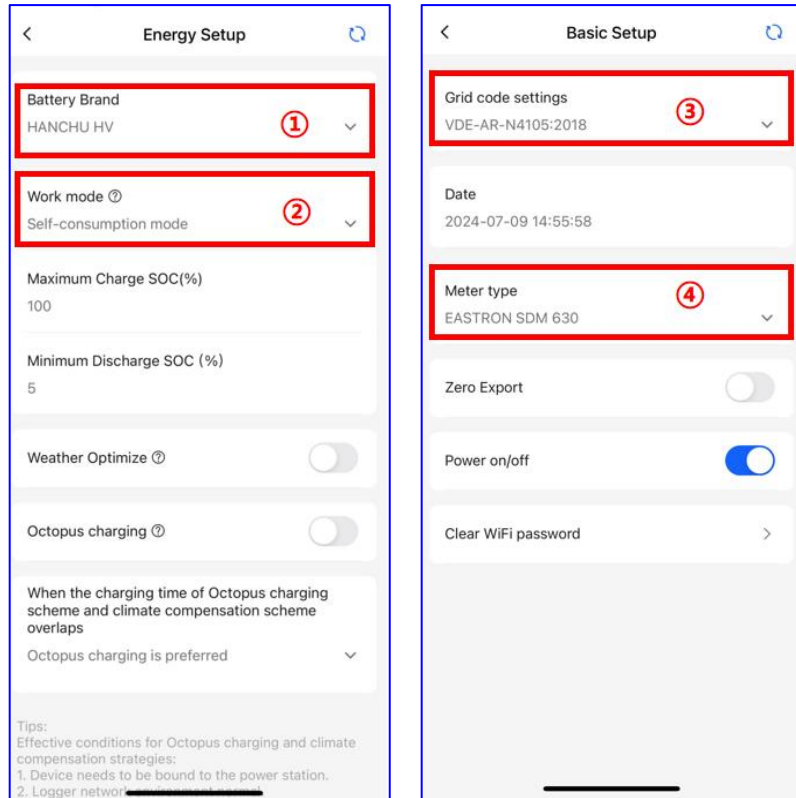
Energy Setup

Battery Brand
HANCHU HV
①

Work mode ⓘ
Self-consumption mode
②

Maximum Charge SOC(%)
100

Minimum Discharge SOC (%)
5

Weather Optimize ⓘ

Octopus charging ⓘ

When the charging time of Octopus charging scheme and climate compensation scheme overlaps
Octopus charging is preferred

Tips:
Effective conditions for Octopus charging and climate compensation strategies:
1. Device needs to be bound to the power station.
2. Logger network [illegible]

Basic Setup

Grid code settings
VDE-AR-N4105:2018
③

Date
2024-07-09 14:55:58

Meter type
EASTRON SDM 630
④

Zero Export

Power on/off

Clear WiFi password